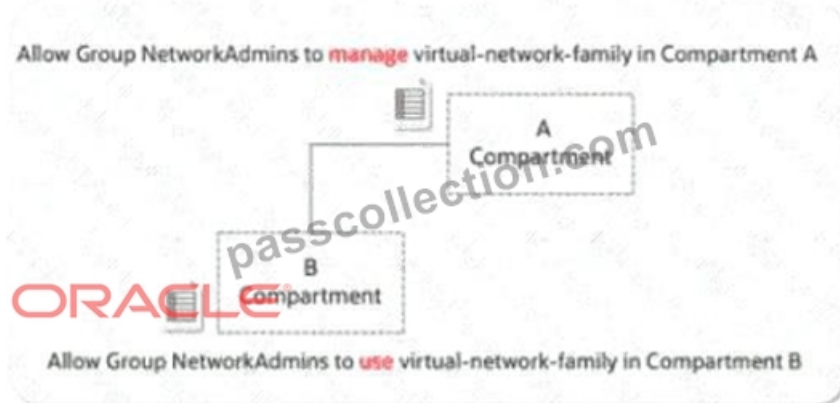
Allow Group NetworkAdmins to manage virtual-network-family in Compartment A

A
Compartment

passcollection.com

B
Compartment

ORACLE

Allow Group NetworkAdmins to use virtual-network-family in Compartment B